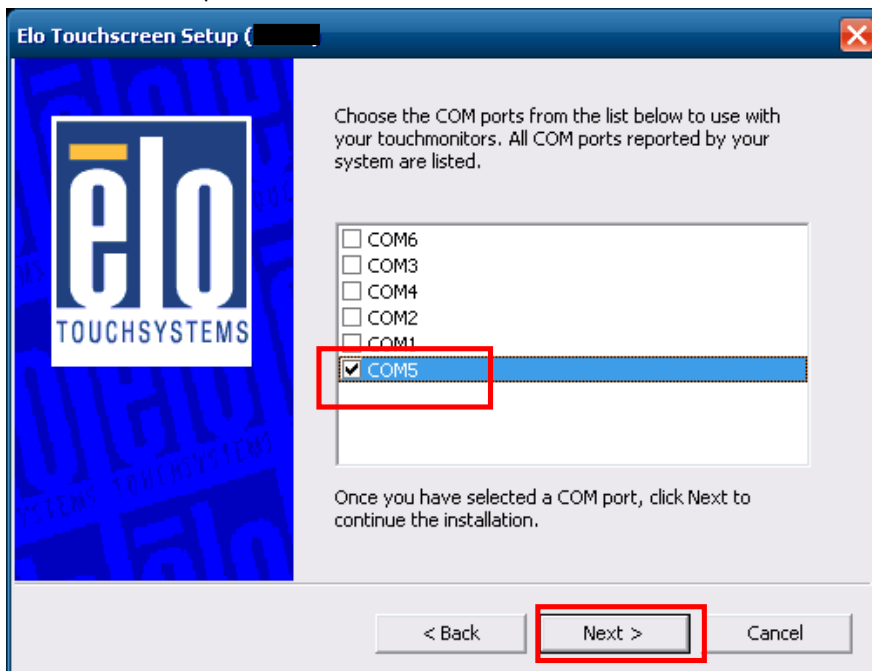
Elo Touchscreen Setup (

ēlo
TOUCHSYSTEMS

Choose the COM ports from the list below to use with your touchmonitors. All COM ports reported by your system are listed.

COM6
COM3
COM4
COM2
COM1
COM5

Once you have selected a COM port, click Next to continue the installation.

< Back
Next >
Cancel